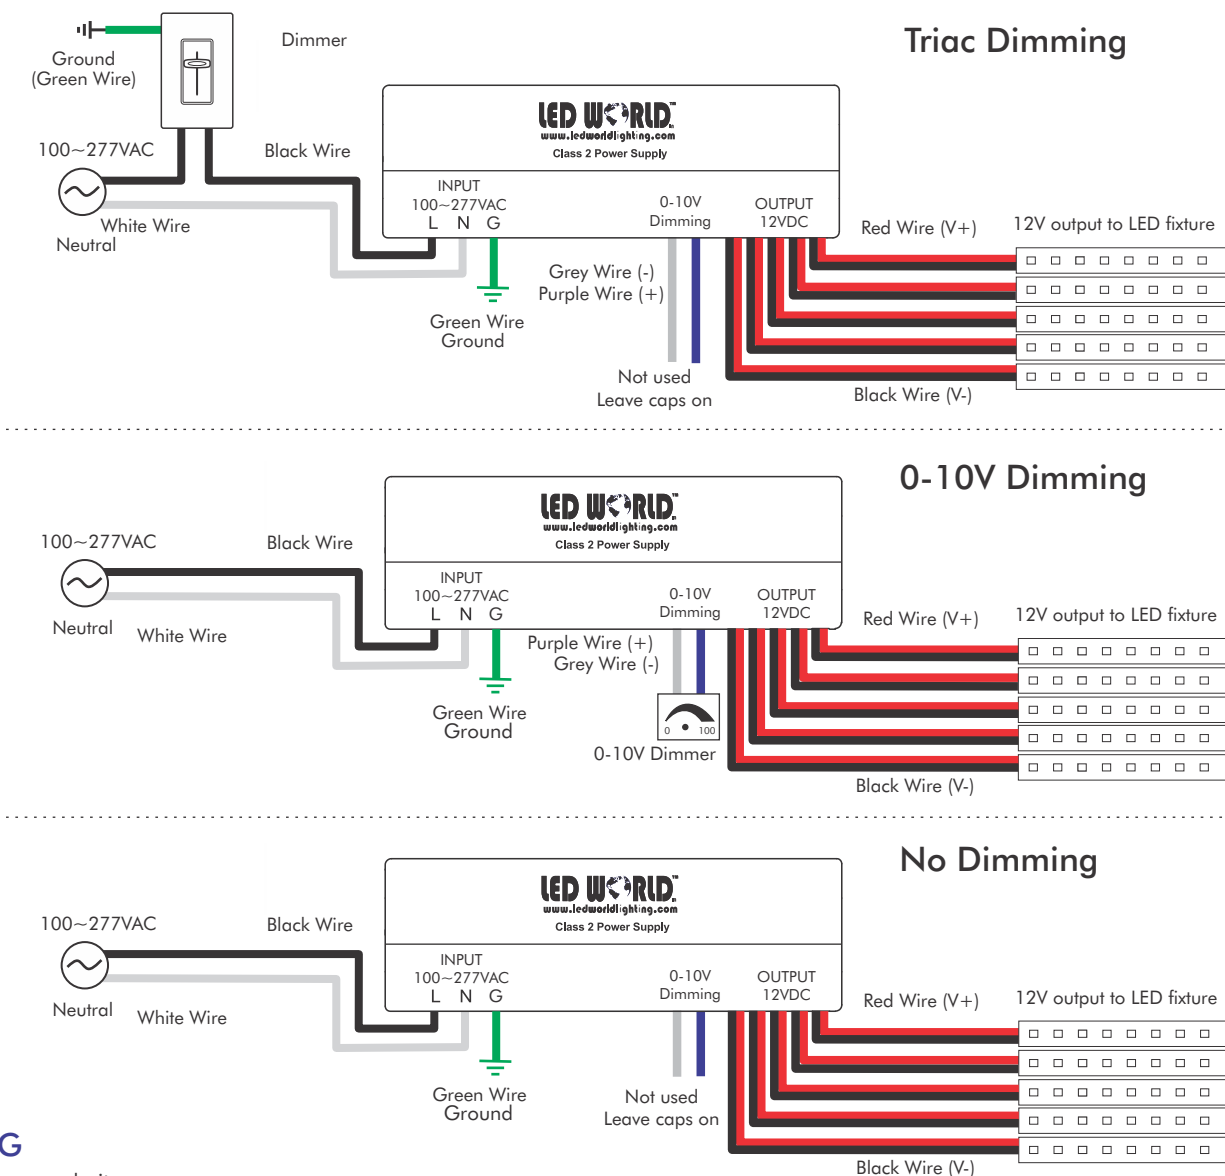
Triac Dimming

Ground
(Green Wire)

Dimmer

100~277VAC

Black Wire

White Wire
Neutral

LED WORLD
www.ledworldlighting.com
Class 2 Power Supply

INPUT
100~277VAC
L N G

0-10V
Dimming

OUTPUT
12VDC

Red Wire (V+)

12V output to LED fixture

Grey Wire (-)
Purple Wire (+)

Green Wire
Ground

Not used
Leave caps on

Black Wire (V-)

0-10V Dimming

100~277VAC

Black Wire

Neutral

White Wire

LED WORLD
www.ledworldlighting.com
Class 2 Power Supply

INPUT
100~277VAC
L N G

0-10V
Dimming

OUTPUT
12VDC

Red Wire (V+)

12V output to LED fixture

Purple Wire (+)
Grey Wire (-)

Green Wire
Ground

0 100

0-10V Dimmer

Black Wire (V-)

No Dimming

100~277VAC

Black Wire

Neutral

White Wire

LED WORLD
www.ledworldlighting.com
Class 2 Power Supply

INPUT
100~277VAC
L N G

0-10V
Dimming

OUTPUT
12VDC

Red Wire (V+)

12V output to LED fixture

Green Wire
Ground

Not used
Leave caps on

Black Wire (V-)

G